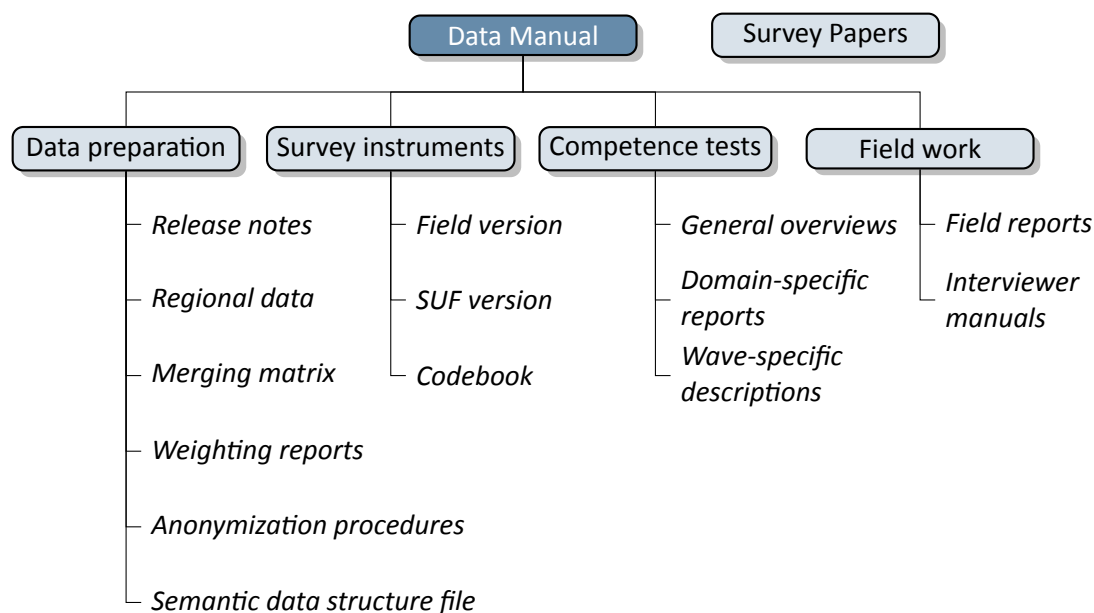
Data Manual

Survey Papers

Data preparation

Release notes

Regional data

Merging matrix

Weighting reports

Anonymization procedures

Semantic data structure file

Survey instruments

Field version

SUF version

Codebook

Competence tests

General overviews

Domain-specific reports

Wave-specific descriptions

Field work

Field reports

Interviewer manuals